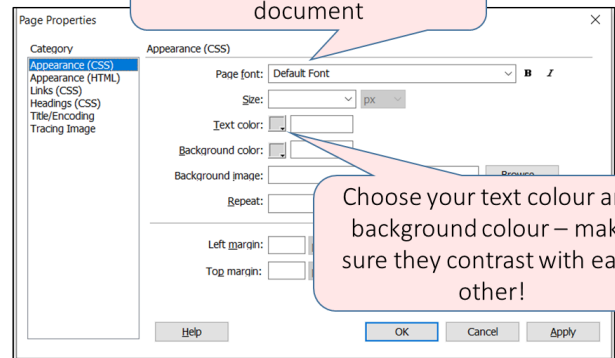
Page Properties

document

Category
Appearance (CSS)
Appearance (HTML)
Links (CSS)
Headings (CSS)
Title/Encoding
Tracing Image

Appearance (CSS)

Page font: Default Font
B I

Size: px

Text color:

Background color:

Background image:
Browse

Repeat:

Left margin:

Top margin:

Choose your text colour an background colour – mak sure they contrast with ea other!

Help
OK
Cancel
Apply